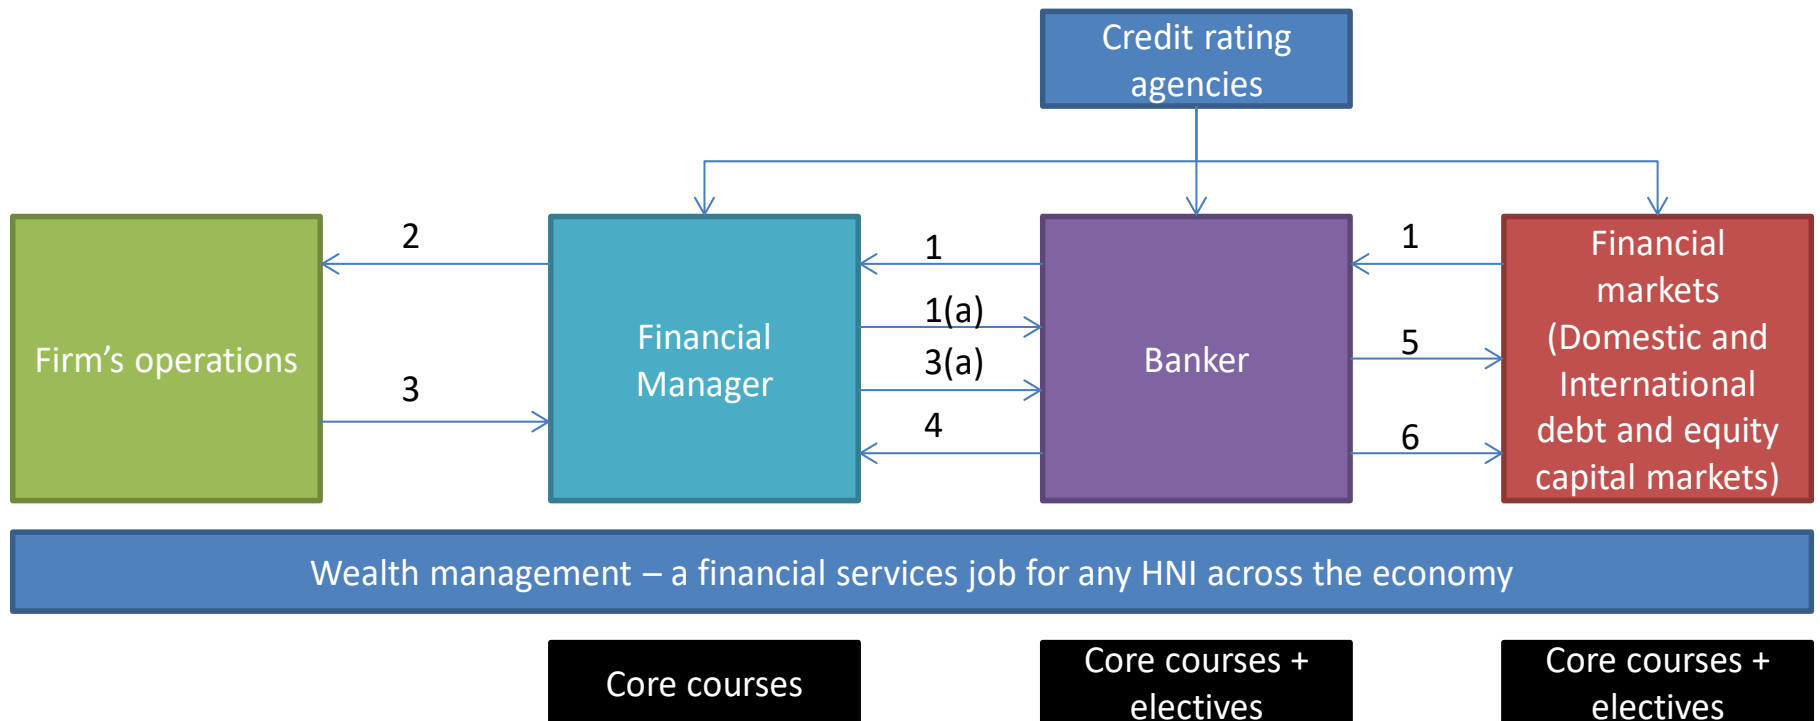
Credit rating agencies

Firm’s operations

2

3

Financial Manager

1

1(a)

3(a)

4

Banker

1

5

6

Financial markets (Domestic and International debt and equity capital markets)

Wealth management – a financial services job for any HNI across the economy

Core courses

Core courses + electives

Core courses + electives